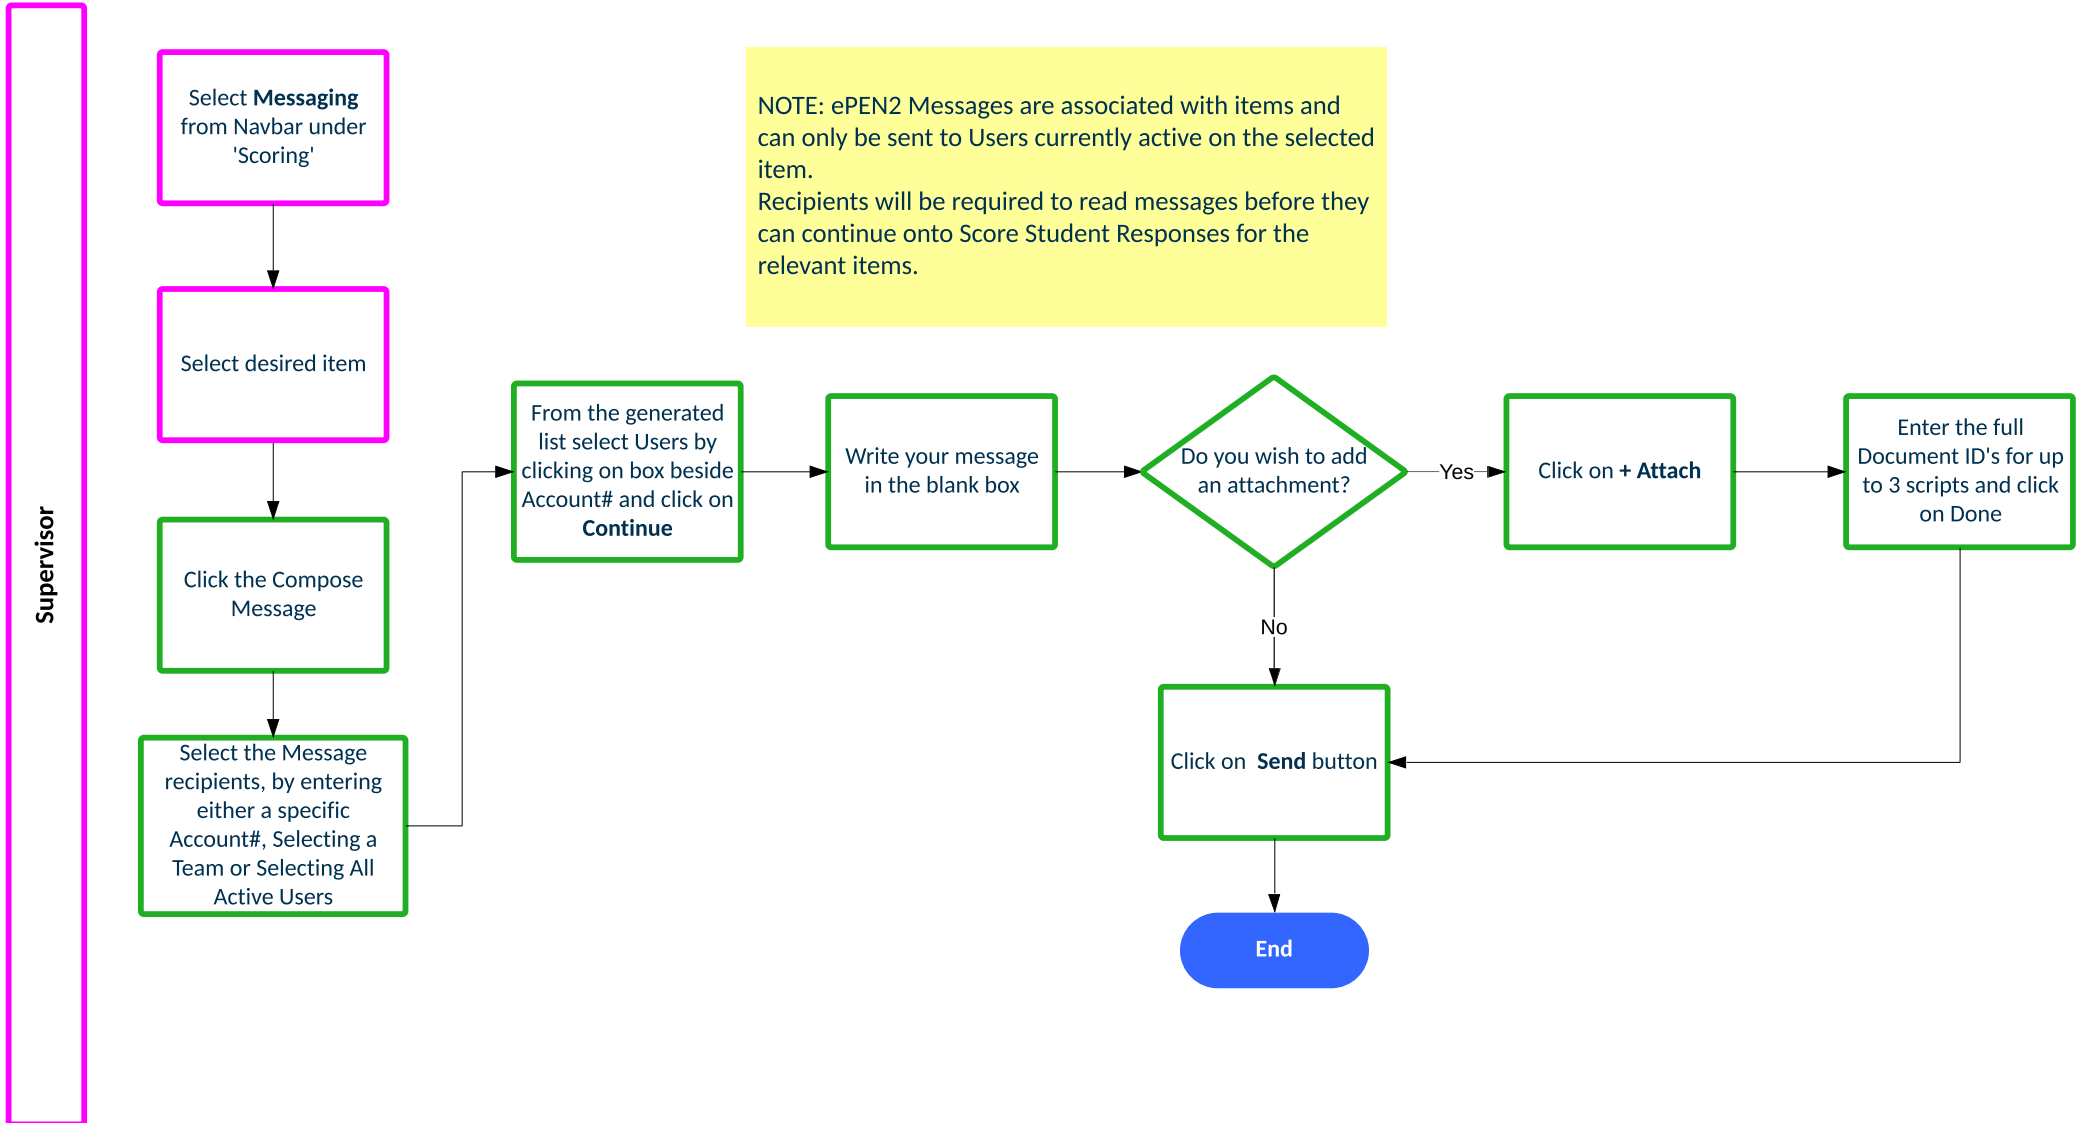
Supervisor

Select Messaging from Navbar under 'Scoring'

Select desired item

Click the Compose Message

Select the Message recipients, by entering either a specific Account#, Selecting a Team or Selecting All Active Users

NOTE: ePEN2 Messages are associated with items and can only be sent to Users currently active on the selected item.
Recipients will be required to read messages before they can continue onto Score Student Responses for the relevant items.

From the generated list select Users by clicking on box beside Account# and click on Continue

Write your message in the blank box

Do you wish to add an attachment?

Yes

Click on + Attach

Enter the full Document ID's for up to 3 scripts and click on Done

No

Click on Send button

End